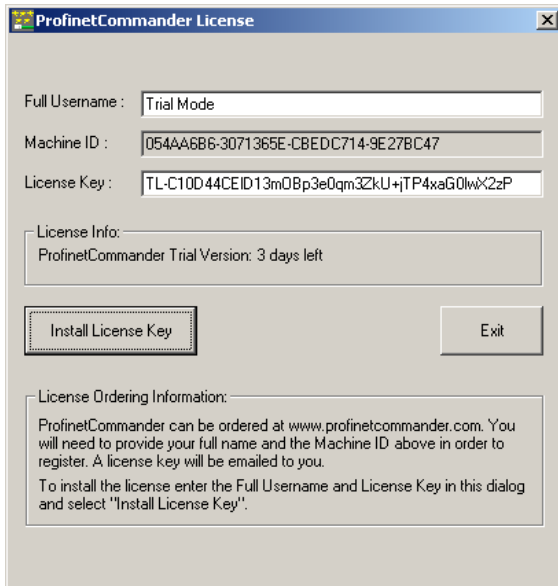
ProfinetCommander License

Full Username : Trial Mode

Machine ID : 054AA6B6-3071365E-CBEDC714-9E27BC47

License Key : TL-C10D44CEID13mOBp3e0qm3ZkU+jTP4xaG0lwX2zP

License Info:

ProfinetCommander Trial Version: 3 days left

Install License Key

Exit

License Ordering Information:

ProfinetCommander can be ordered at www.profinetcommander.com. You will need to provide your full name and the Machine ID above in order to register. A license key will be emailed to you.

To install the license enter the Full Username and License Key in this dialog and select "Install License Key".